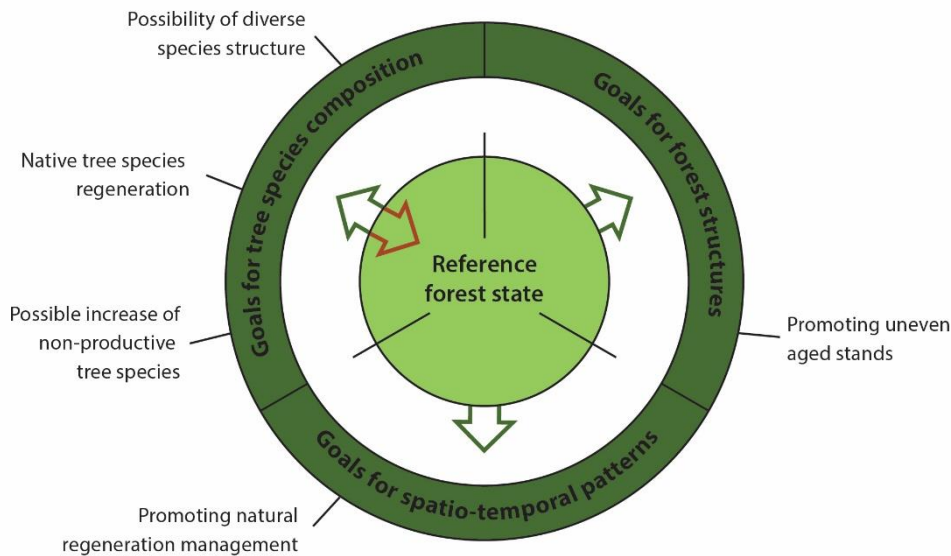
Possibility of diverse species structure

Goals for tree species composition

Goals for forest structures

Native tree species regeneration

Reference forest state

Possible increase of non-productive tree species

Promoting uneven aged stands

Goals for spatio-temporal patterns

Promoting natural regeneration management